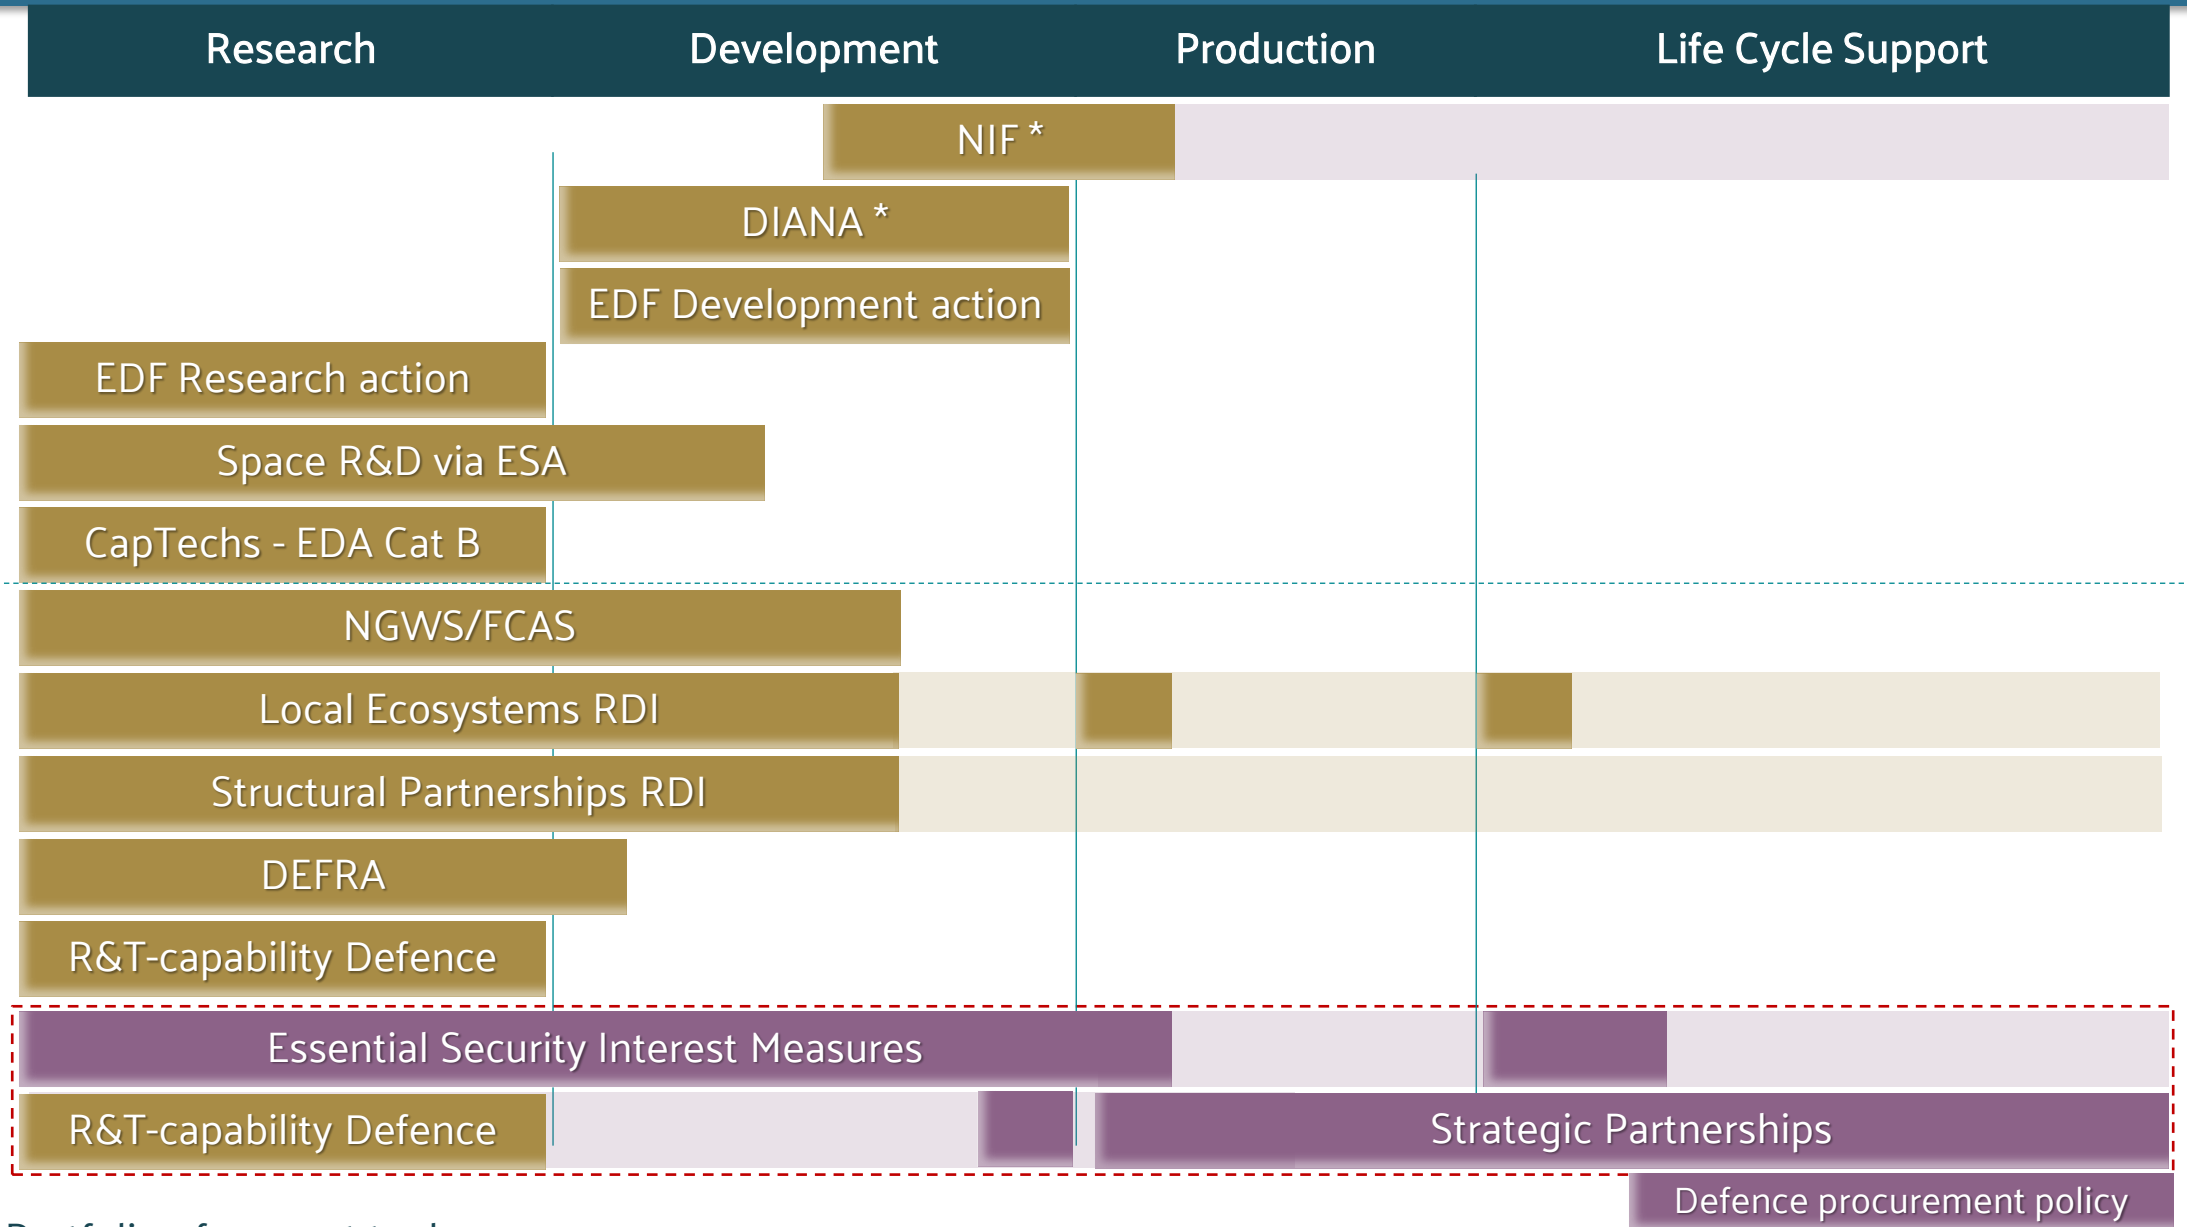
| Research | Development | Production | Life Cycle Support |
|---|---|---|---|

NIF *

DIANA *

EDF Development action

EDF Research action

Space R&D via ESA

CapTechs - EDA Cat B

NGWS/FCAS

Local Ecosystems RDI

Structural Partnerships RDI

DEFRA

R&T-capability Defence

Essential Security Interest Measures

R&T-capability Defence

Strategic Partnerships

Defence procurement policy

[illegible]